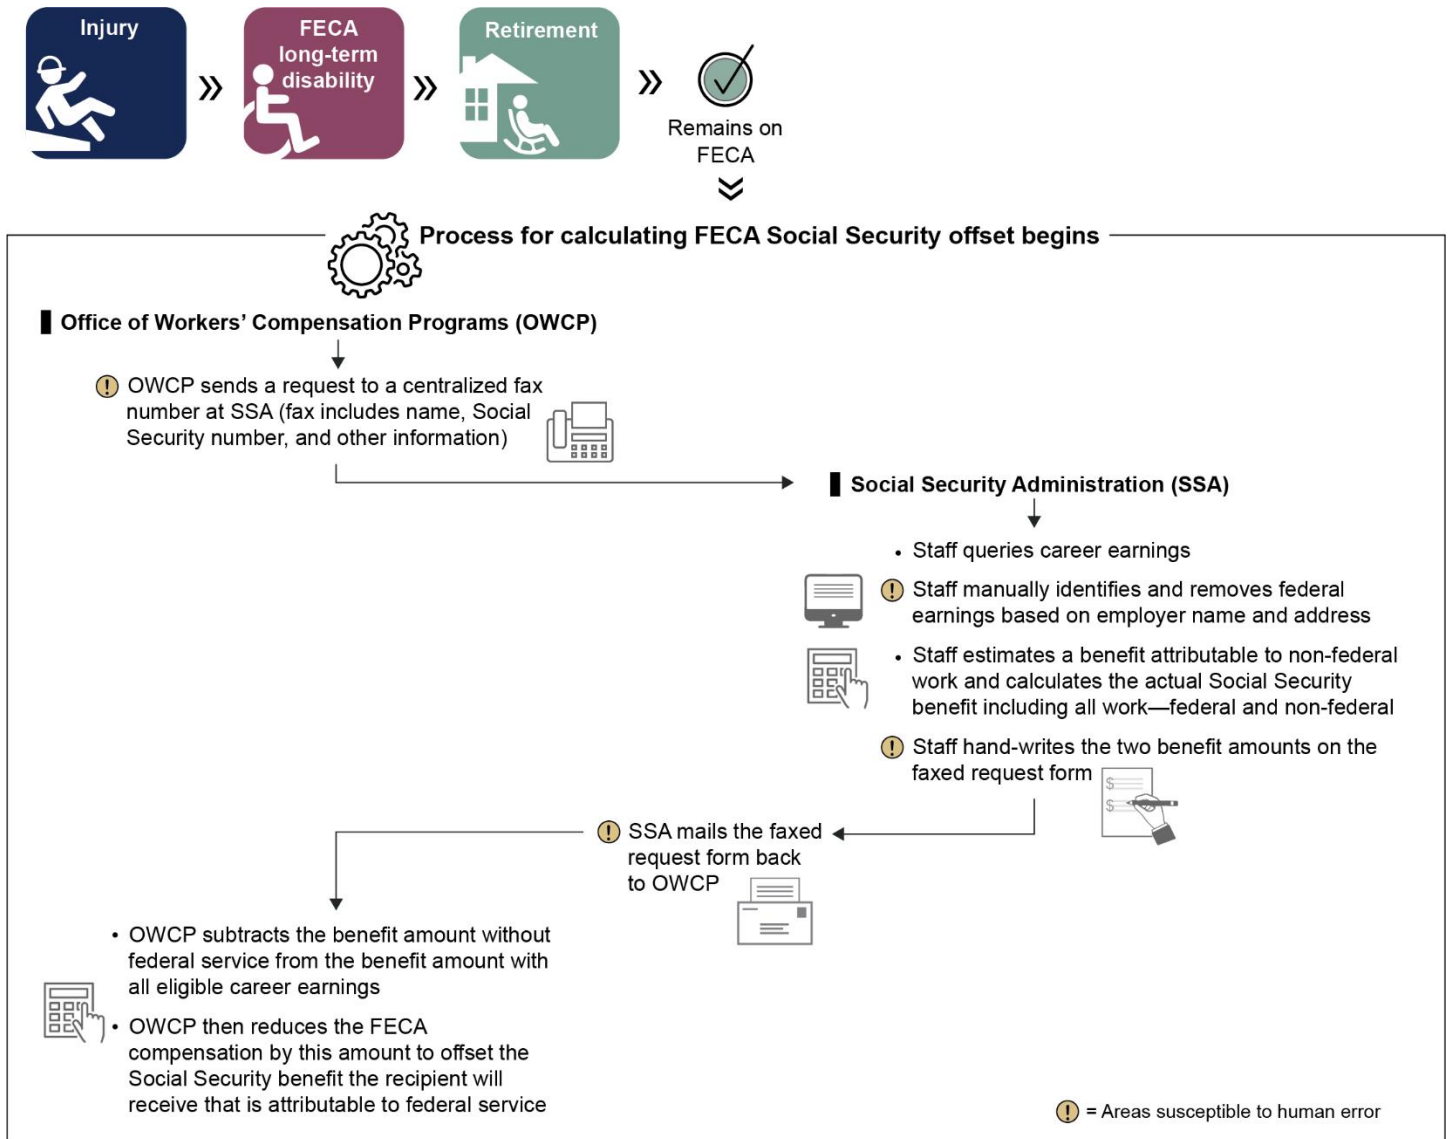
Injury

FECA long-term disability

Retirement

Remains on FECA

Process for calculating FECA Social Security offset begins

Office of Workers' Compensation Programs (OWCP)

OWCP sends a request to a centralized fax number at SSA (fax includes name, Social Security number, and other information)

Social Security Administration (SSA)

• Staff queries career earnings

Staff manually identifies and removes federal earnings based on employer name and address

• Staff estimates a benefit attributable to non-federal work and calculates the actual Social Security benefit including all work—federal and non-federal

Staff hand-writes the two benefit amounts on the faxed request form

$

$

SSA mails the faxed request form back to OWCP

• OWCP subtracts the benefit amount without federal service from the benefit amount with all eligible career earnings

• OWCP then reduces the FECA compensation by this amount to offset the Social Security benefit the recipient will receive that is attributable to federal service

= Areas susceptible to human error